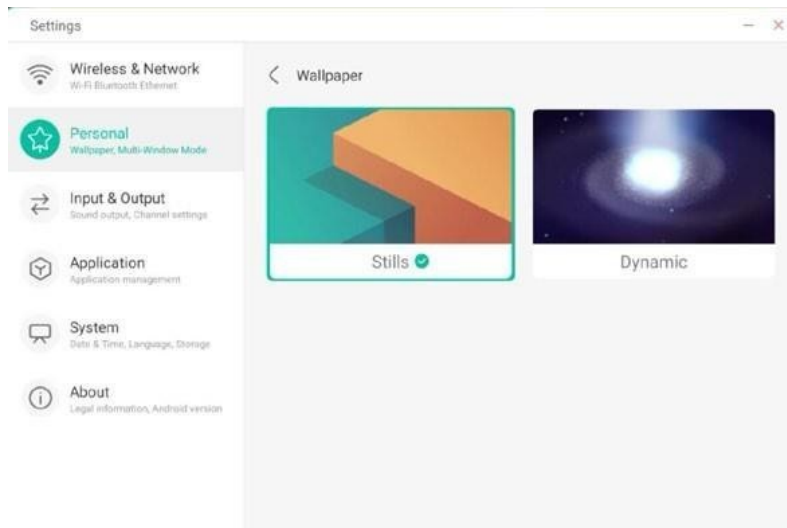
Settings

Wireless & Network
Wi-Fi Bluetooth Ethernet

Personal
Wallpaper, Multi-Window Mode

Input & Output
Sound output, Channel settings

Application
Application management

System
Date & Time, Language, Storage

About
Legal information, Android version

Wallpaper

Stills

Dynamic